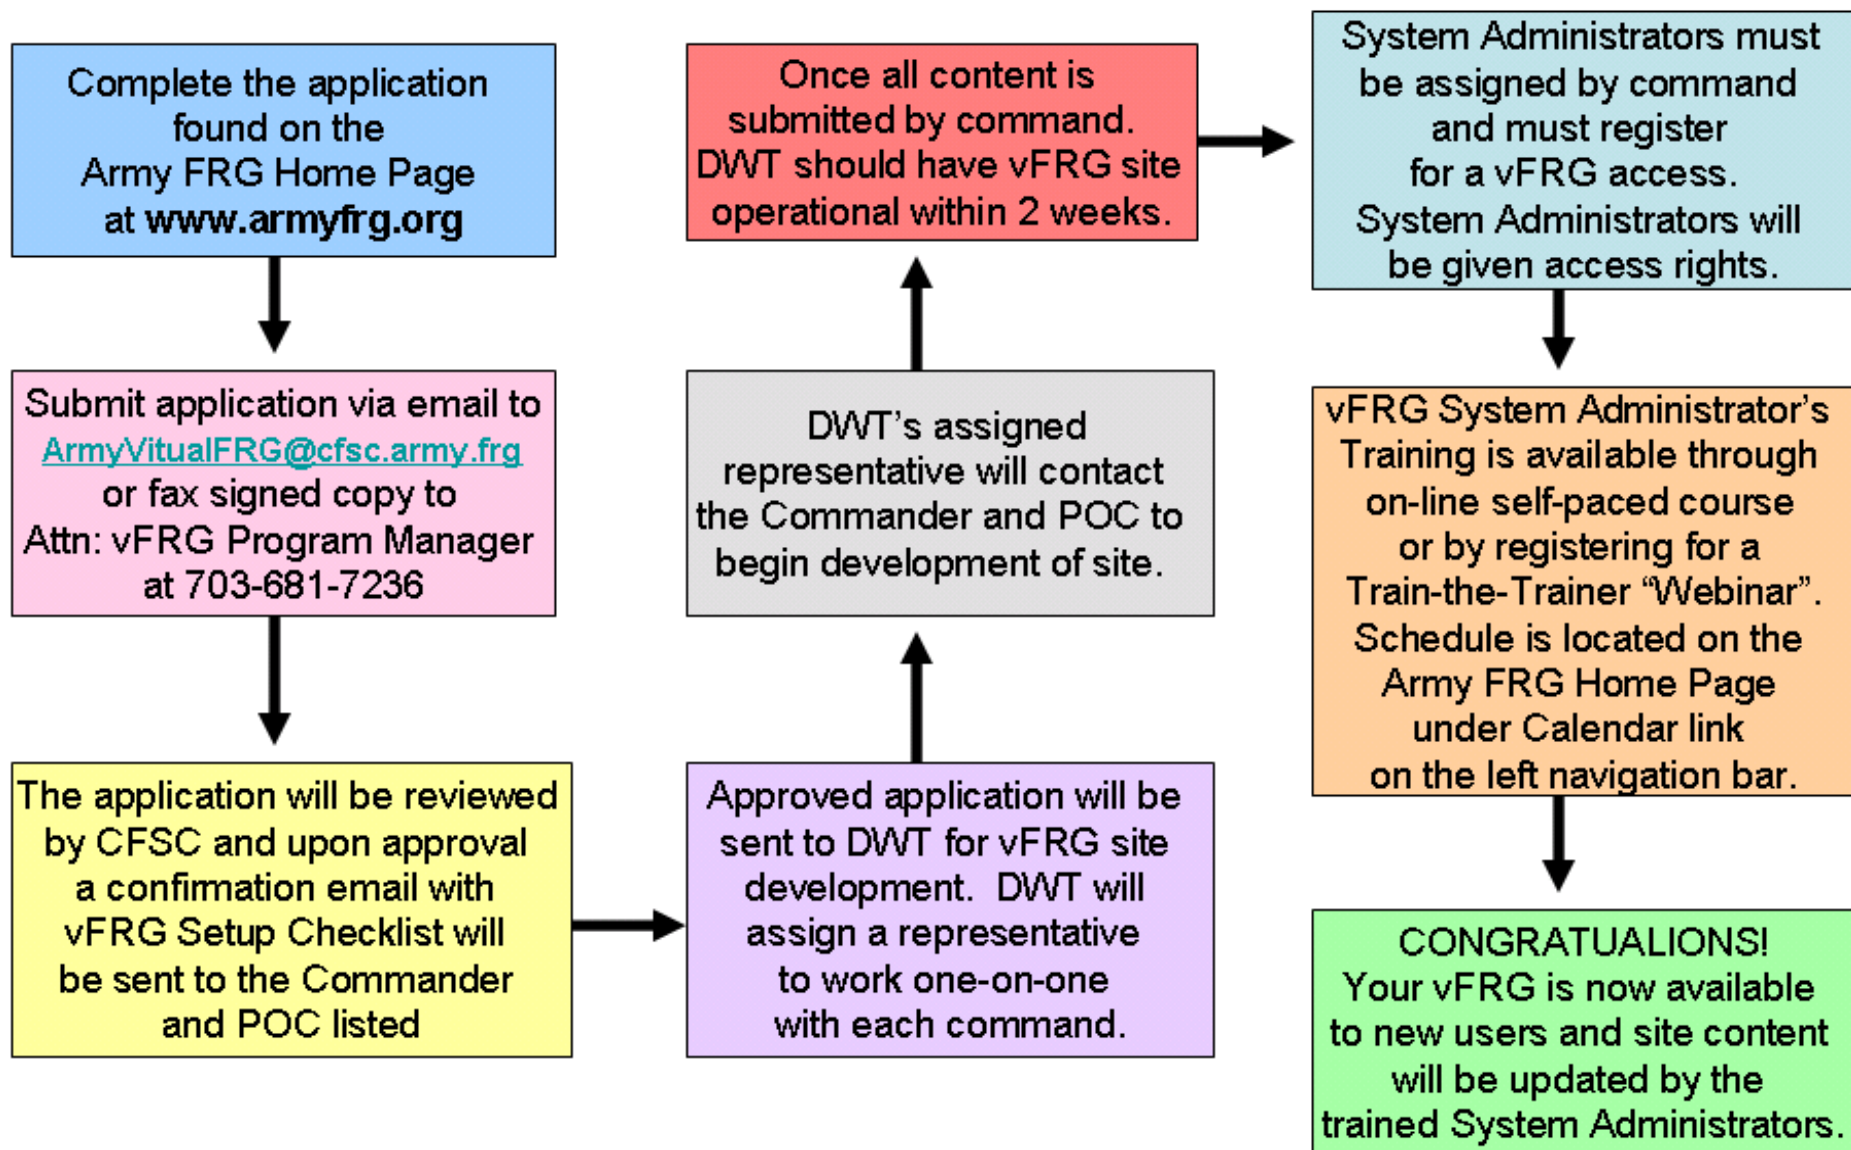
Complete the application found on the Army FRG Home Page at www.armyfrg.org

Submit application via email to ArmyVitualFRG@cfsc.army.frg or fax signed copy to Attn: vFRG Program Manager at 703-681-7236

The application will be reviewed by CFSC and upon approval a confirmation email with vFRG Setup Checklist will be sent to the Commander and POC listed

Approved application will be sent to DWT for vFRG site development. DWT will assign a representative to work one-on-one with each command.

DWT's assigned representative will contact the Commander and POC to begin development of site.

Once all content is submitted by command. DWT should have vFRG site operational within 2 weeks.

System Administrators must be assigned by command and must register for a vFRG access. System Administrators will be given access rights.

vFRG System Administrator's Training is available through on-line self-paced course or by registering for a Train-the-Trainer "Webinar". Schedule is located on the Army FRG Home Page under Calendar link on the left navigation bar.

CONGRATUALIONS! Your vFRG is now available to new users and site content will be updated by the trained System Administrators.